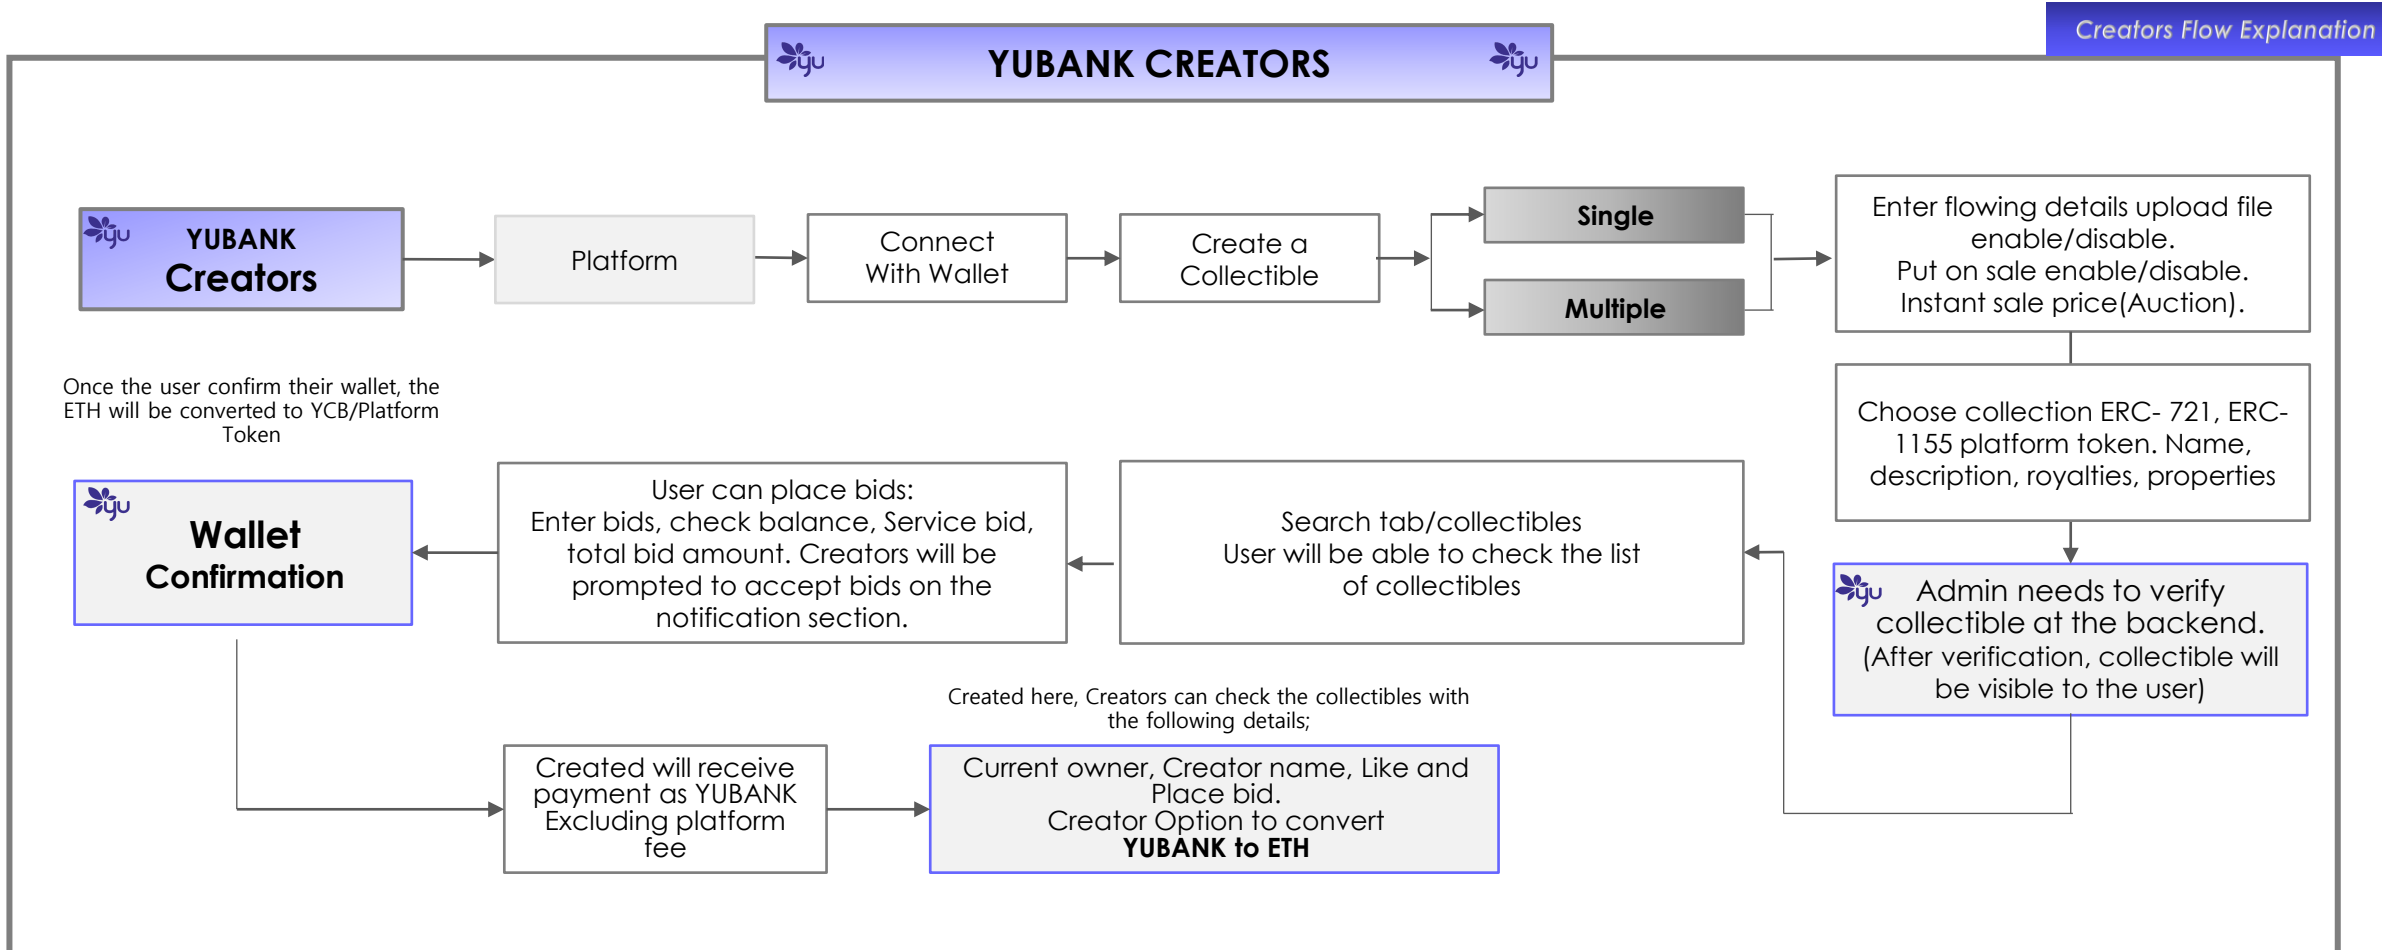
Creators Flow Explanation

yu YUBANK CREATORS yu

yu YUBANK Creators

Platform

Connect With Wallet

Create a Collectible

Single

Multiple

Enter flowing details upload file enable/disable. Put on sale enable/disable. Instant sale price(Auction).

Choose collection ERC- 721, ERC- 1155 platform token. Name, description, royalties, properties

yu Admin needs to verify collectible at the backend. (After verification, collectible will be visible to the user)

Search tab/collectibles User will be able to check the list of collectibles

User can place bids: Enter bids, check balance, Service bid, total bid amount. Creators will be prompted to accept bids on the notification section.

Once the user confirm their wallet, the ETH will be converted to YCB/Platform Token

yu Wallet Confirmation

Created will receive payment as YUBANK Excluding platform fee

Created here, Creators can check the collectibles with the following details;

Current owner, Creator name, Like and Place bid. Creator Option to convert **YUBANK to ETH**